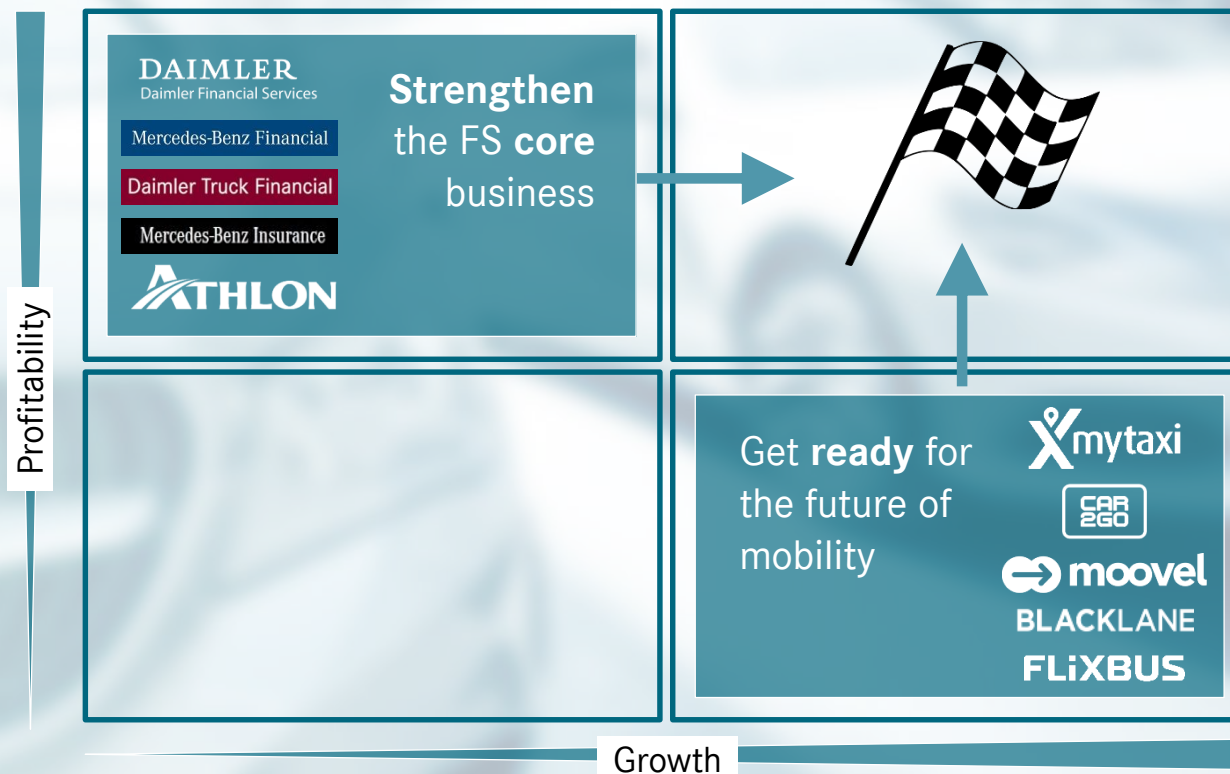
DAIMLER
Daimler Financial Services

Mercedes-Benz Financial

Daimler Truck Financial

Mercedes-Benz Insurance

ATHLON

**Strengthen** the FS **core** business

Profitability

Get **ready** for the future of mobility

mytaxi

CAR2GO

moovel

BLACKLANE

FLiXBUS

Growth